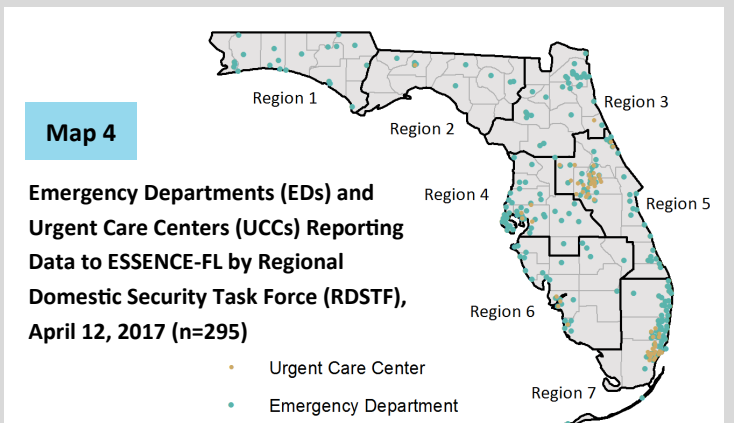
Map 4

Emergency Departments (EDs) and Urgent Care Centers (UCCs) Reporting Data to ESSENCE-FL by Regional Domestic Security Task Force (RDSTF), April 12, 2017 (n=295)

Region 1
Region 2
Region 3
Region 4
Region 5
Region 6
Region 7

Urgent Care Center
Emergency Department